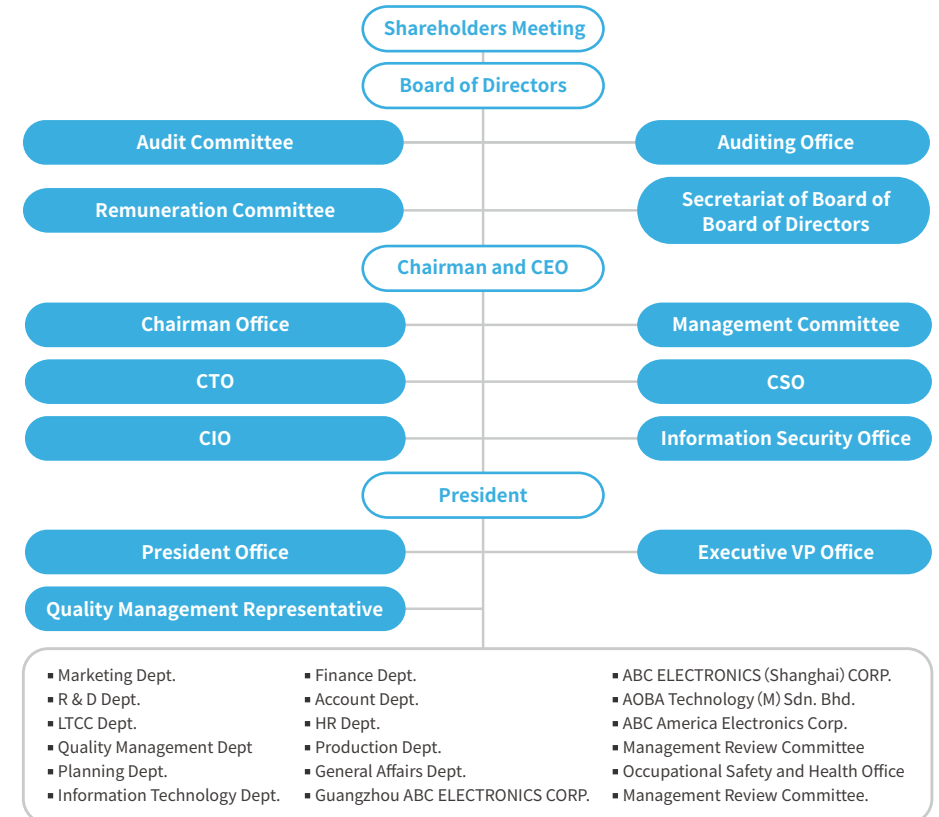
Shareholders Meeting

Board of Directors

Audit Committee

Auditing Office

Remuneration Committee

Secretariat of Board of Board of Directors

Chairman and CEO

Chairman Office

Management Committee

CTO

CSO

CIO

Information Security Office

President

President Office

Executive VP Office

Quality Management Representative

▪ Marketing Dept.
▪ R & D Dept.
▪ LTCC Dept.
▪ Quality Management Dept
▪ Planning Dept.
▪ Information Technology Dept.

▪ Finance Dept.
▪ Account Dept.
▪ HR Dept.
▪ Production Dept.
▪ General Affairs Dept.
▪ Guangzhou ABC ELECTRONICS CORP.

▪ ABC ELECTRONICS (Shanghai) CORP.
▪ AOBA Technology (M) Sdn. Bhd.
▪ ABC America Electronics Corp.
▪ Management Review Committee
▪ Occupational Safety and Health Office
▪ Management Review Committee.